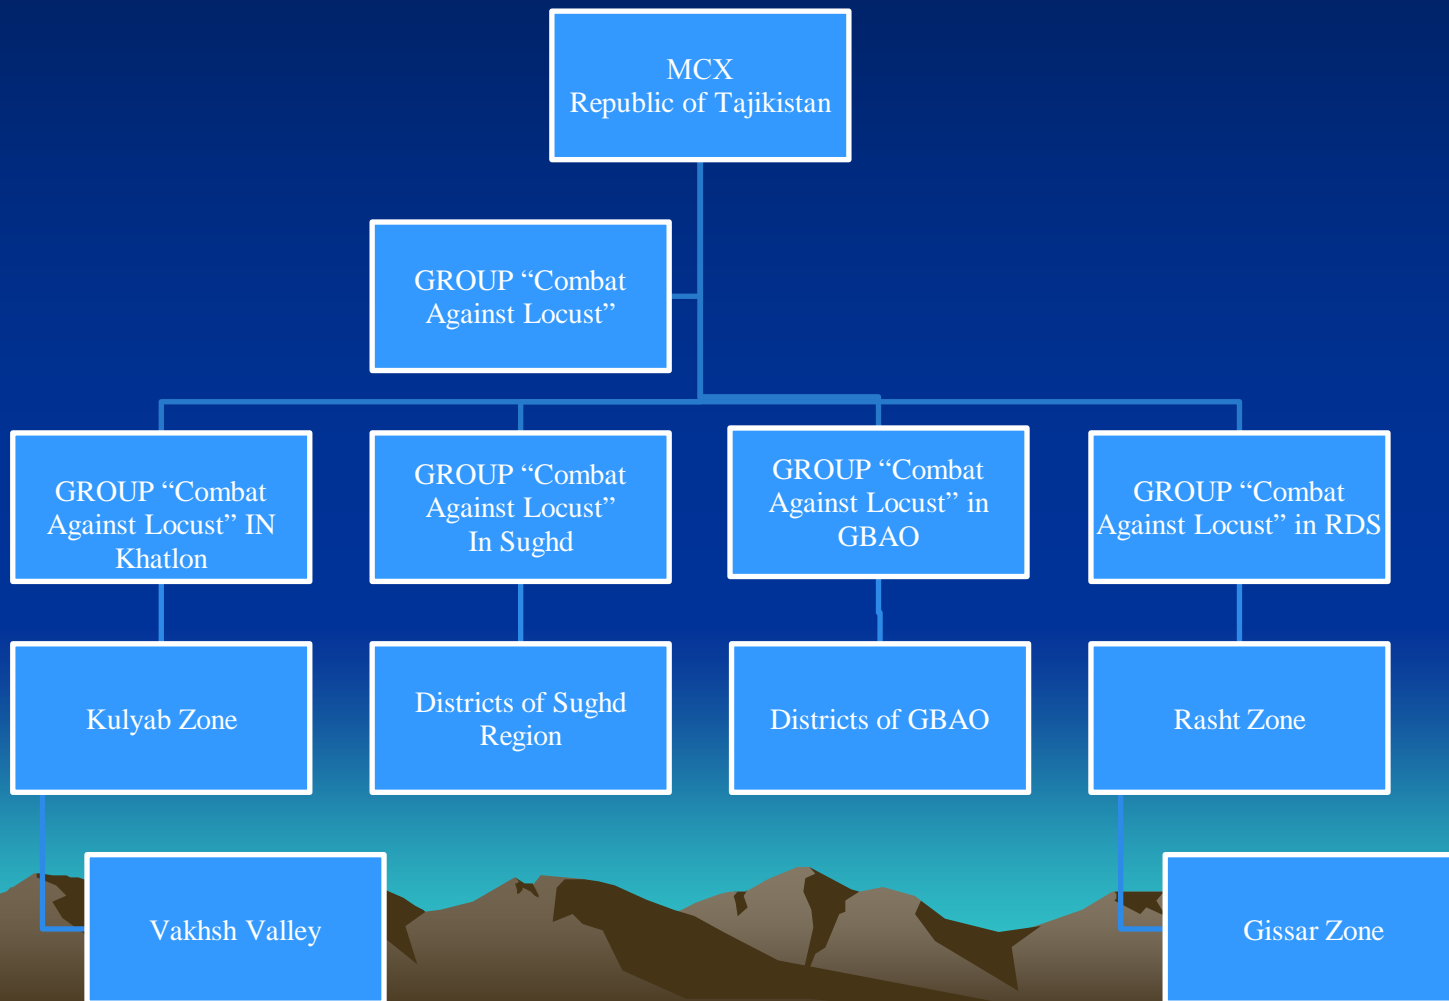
MCX
Republic of Tajikistan

GROUP “Combat Against Locust”

GROUP “Combat Against Locust” IN Khatlon

GROUP “Combat Against Locust” In Sughd

GROUP “Combat Against Locust” in GBAO

GROUP “Combat Against Locust” in RDS

Kulyab Zone

Districts of Sughd Region

Districts of GBAO

Rasht Zone

Vakhsh Valley

Gissar Zone